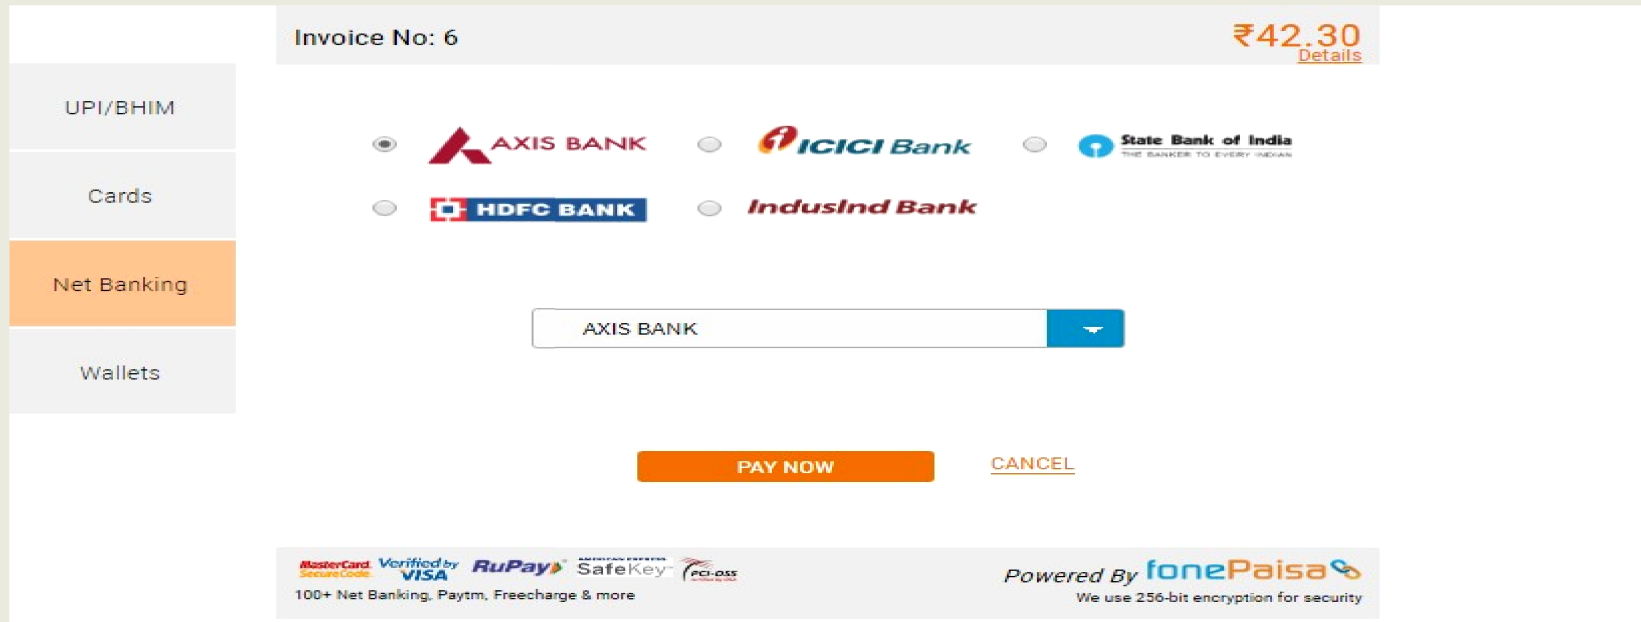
Invoice No: 6

₹42.30
Details

UPI/BHIM

Cards

Net Banking

Wallets

AXIS BANK

ICICI Bank

State Bank of India
THE BANKER TO EVERY INDIAN

HDFC BANK

IndusInd Bank

AXIS BANK

PAY NOW

CANCEL

MasterCard SecureCode. Verified by VISA RuPay SafeKey PCI-DSS

100+ Net Banking, Paytm, Freecharge & more

Powered By fonePaisa

We use 256-bit encryption for security